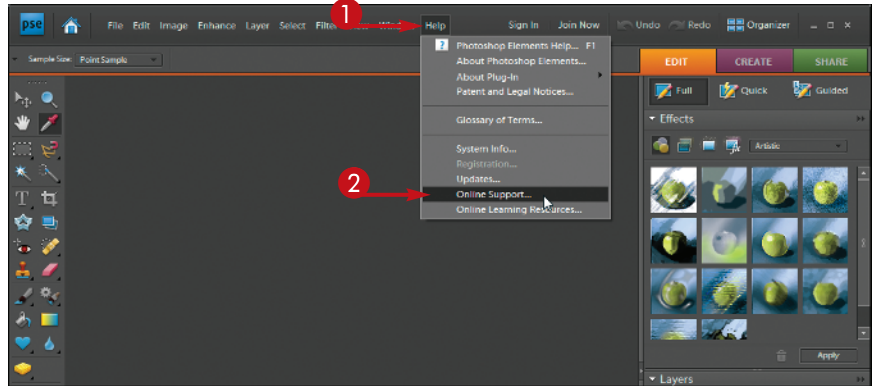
pse

File Edit Image Enhance Layer Select Filter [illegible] Help

Sign In Join Now Undo Redo Organizer

Sample Size: Point Sample

Photoshop Elements Help... F1
About Photoshop Elements...
About Plug-In
Patent and Legal Notices...

Glossary of Terms...

System Info...
Registration...
Updates...
Online Support...
Online Learning Resources...

1

2

EDIT CREATE SHARE

Full Quick Guided

Effects

Artistic

Apply

Layers